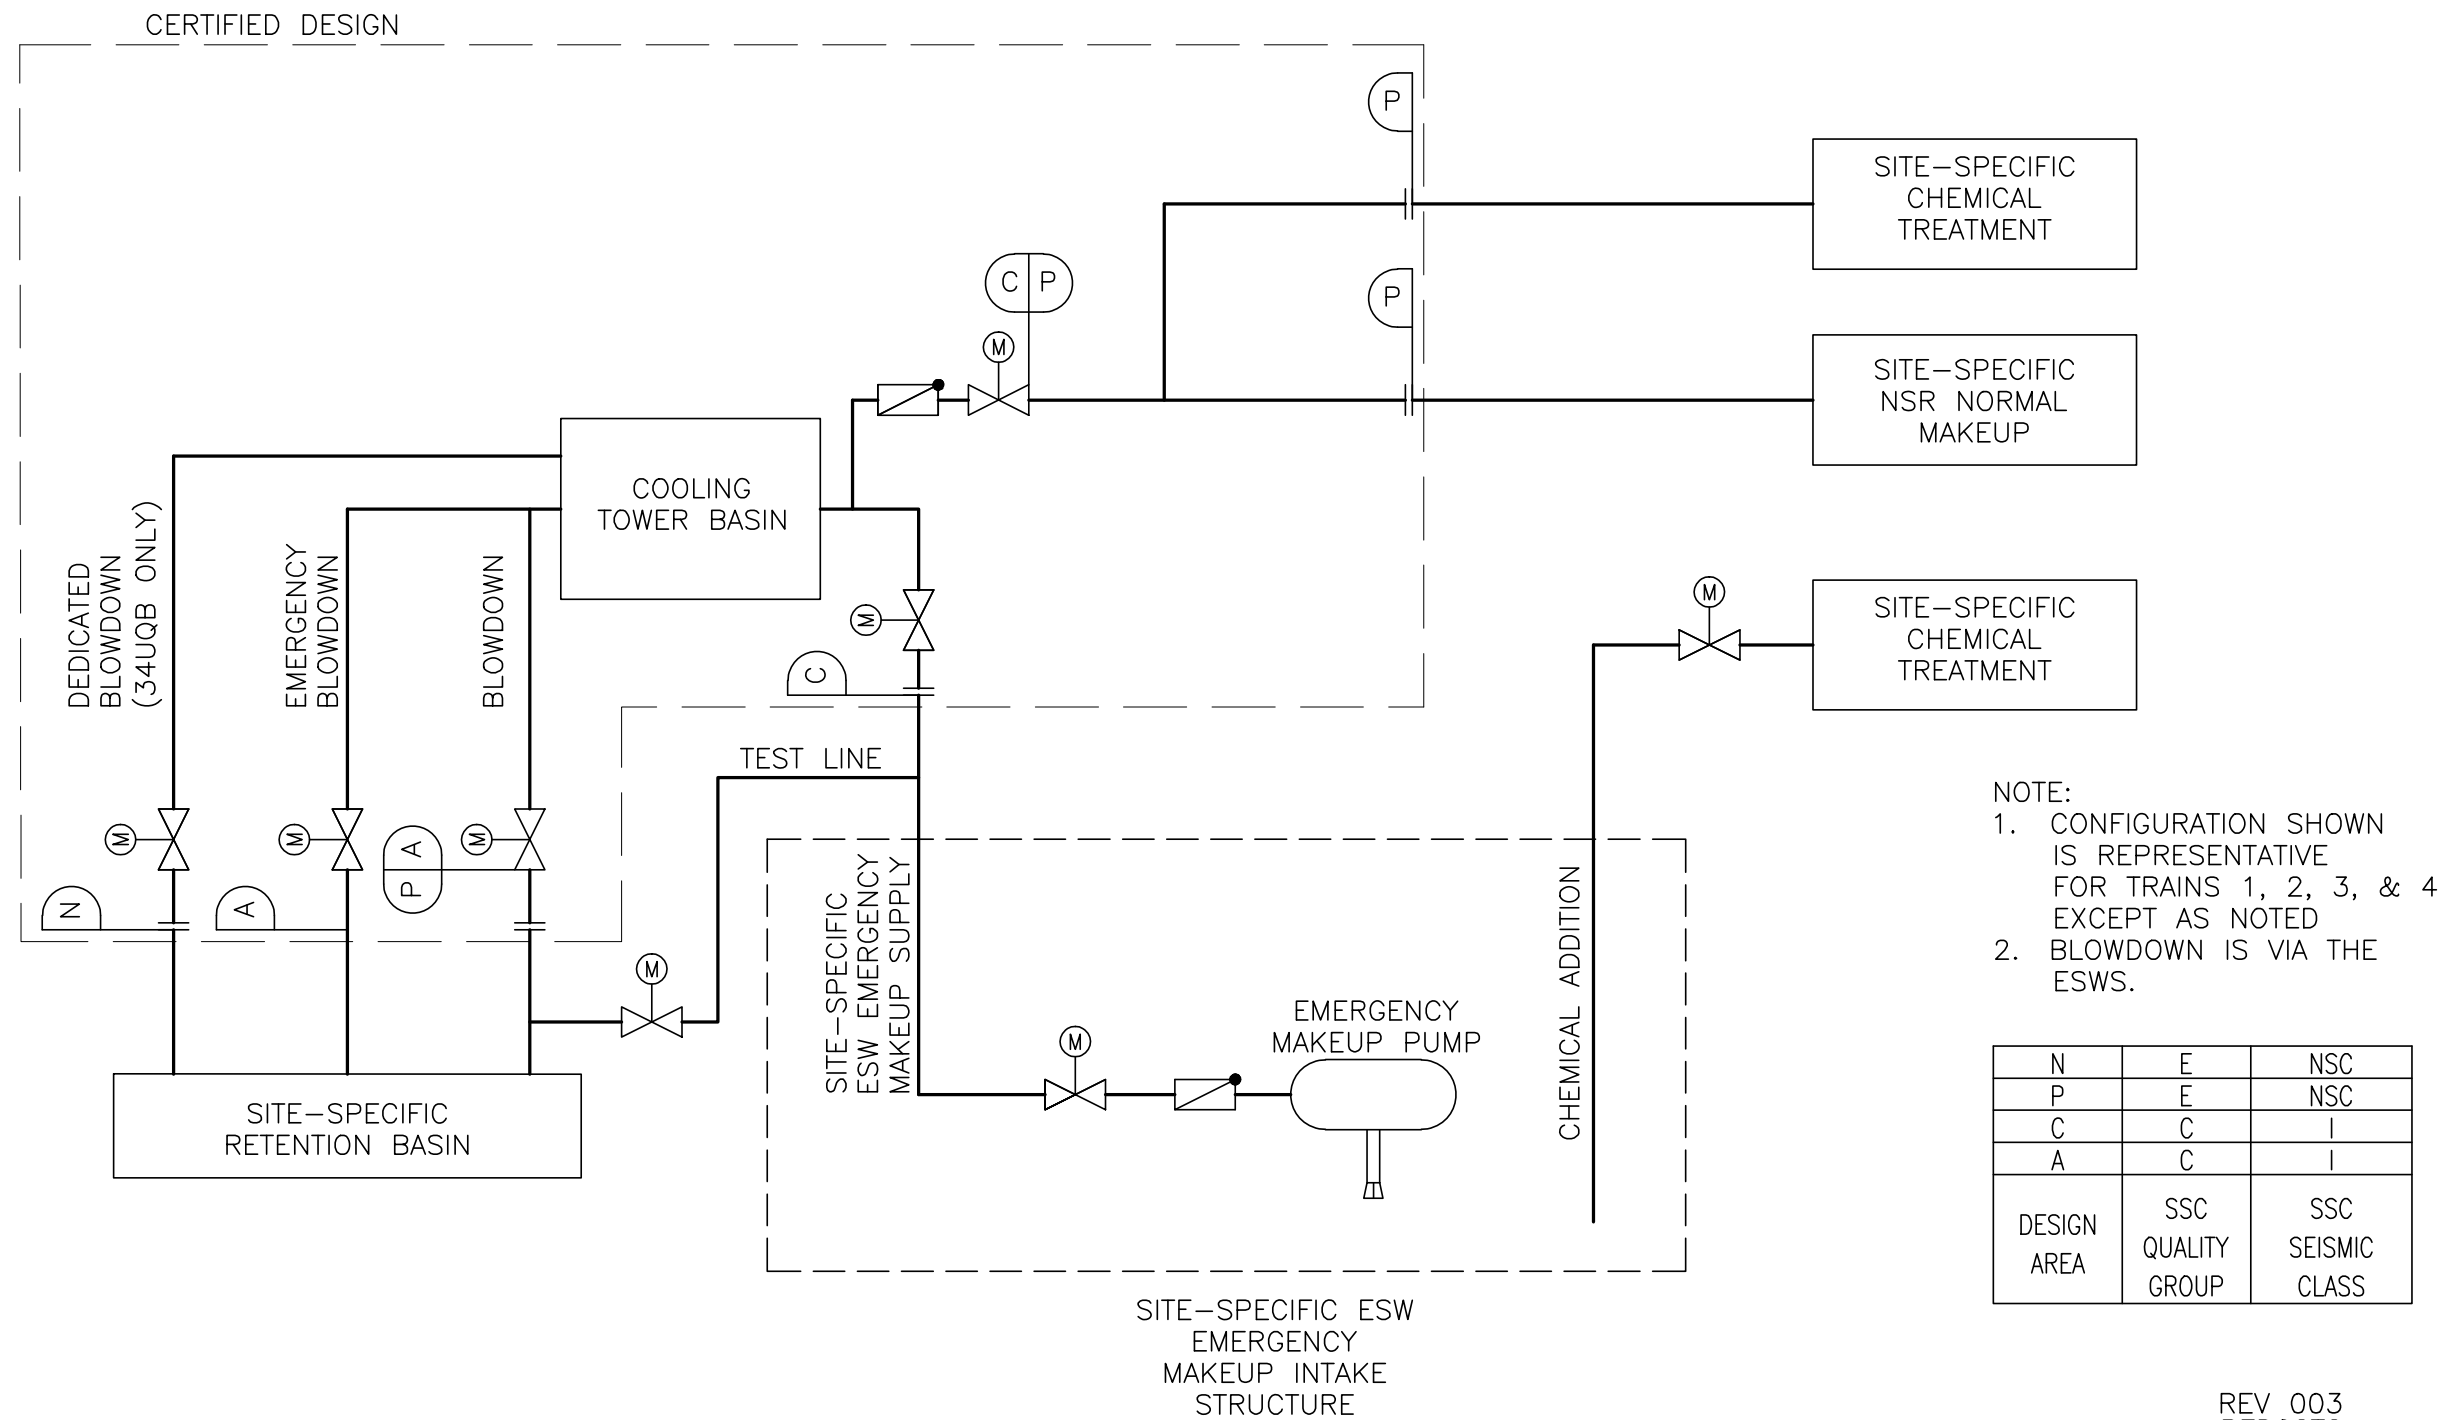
CERTIFIED DESIGN

P

SITE–SPECIFIC CHEMICAL TREATMENT

C P

P

M

SITE–SPECIFIC NSR NORMAL MAKEUP

COOLING TOWER BASIN

DEDICATED BLOWDOWN (34UQB ONLY)

EMERGENCY BLOWDOWN

BLOWDOWN

M

M

SITE–SPECIFIC CHEMICAL TREATMENT

C

TEST LINE

M

M

P A

M

N

A

M

SITE–SPECIFIC ESW EMERGENCY MAKEUP SUPPLY

CHEMICAL ADDITION

NOTE:
1. CONFIGURATION SHOWN IS REPRESENTATIVE FOR TRAINS 1, 2, 3, & 4 EXCEPT AS NOTED
2. BLOWDOWN IS VIA THE ESWS.

EMERGENCY MAKEUP PUMP

M

SITE–SPECIFIC RETENTION BASIN

| N | E | NSC |
|---|---|---|
| P | E | NSC |
| C | C | I |
| A | C | I |
| DESIGN AREA | SSC QUALITY GROUP | SSC SEISMIC CLASS |

SITE–SPECIFIC ESW EMERGENCY MAKEUP INTAKE STRUCTURE

REV 003
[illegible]